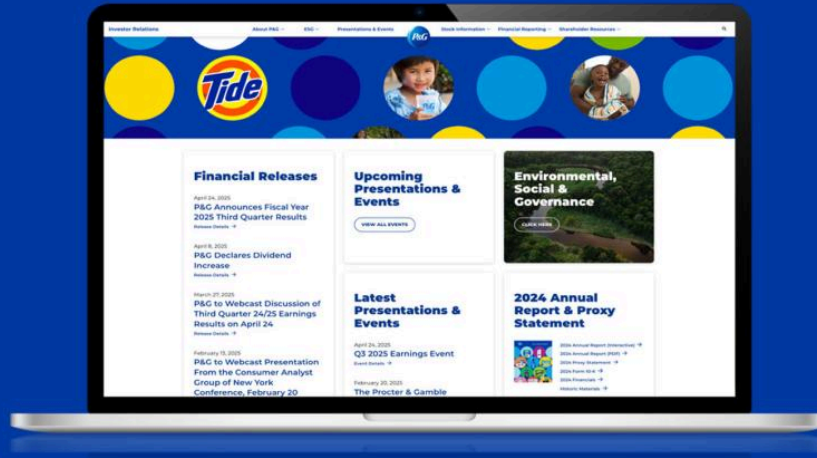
Investor Relations About P&G ESG Presentations & Events P&G Stock Information Financial Reporting Shareholder Resources

Tide

Financial Releases

April 24, 2025
P&G Announces Fiscal Year 2025 Third Quarter Results
Release Details →

April 8, 2025
P&G Declares Dividend Increase
Release Details →

March 27, 2025
P&G to Webcast Discussion of Third Quarter 24/25 Earnings Results on April 24
Release Details →

February 13, 2025
P&G to Webcast Presentation From the Consumer Analyst Group of New York Conference, February 20

Upcoming Presentations & Events

VIEW ALL EVENTS

Latest Presentations & Events

April 24, 2025
Q3 2025 Earnings Event
Event Details →

February 20, 2025
The Procter & Gamble

Environmental, Social & Governance

CLICK HERE

2024 Annual Report & Proxy Statement

2024 Annual Report (Interactive) →
2024 Annual Report (PDF) →
2024 Proxy Statement →
2024 Form 10-K →
2024 Financials →
Historic Materials →